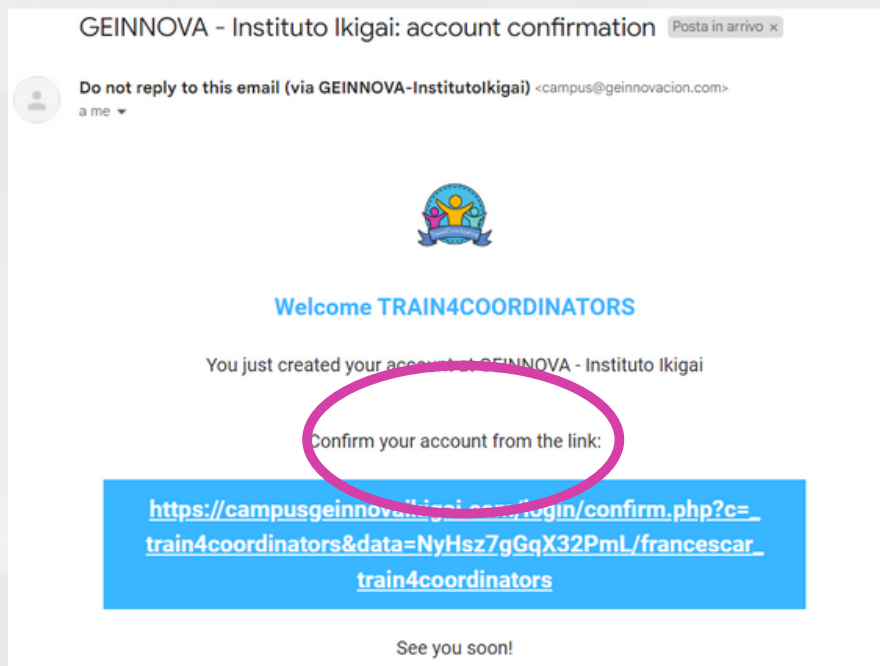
GEINNOVA - Instituto Ikigai: account confirmation Posta in arrivo ×

Do not reply to this email (via GEINNOVA-InstitutoIkigai) <campus@geinnovacion.com>
a me

Welcome TRAIN4COORDINATORS

You just created your account at GEINNOVA - Instituto Ikigai

Confirm your account from the link:

https://campusgeinnova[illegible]/login/confirm.php?c=_train4coordinators&data=NyHsz7gGqX32PmL/francescar_train4coordinators

See you soon!